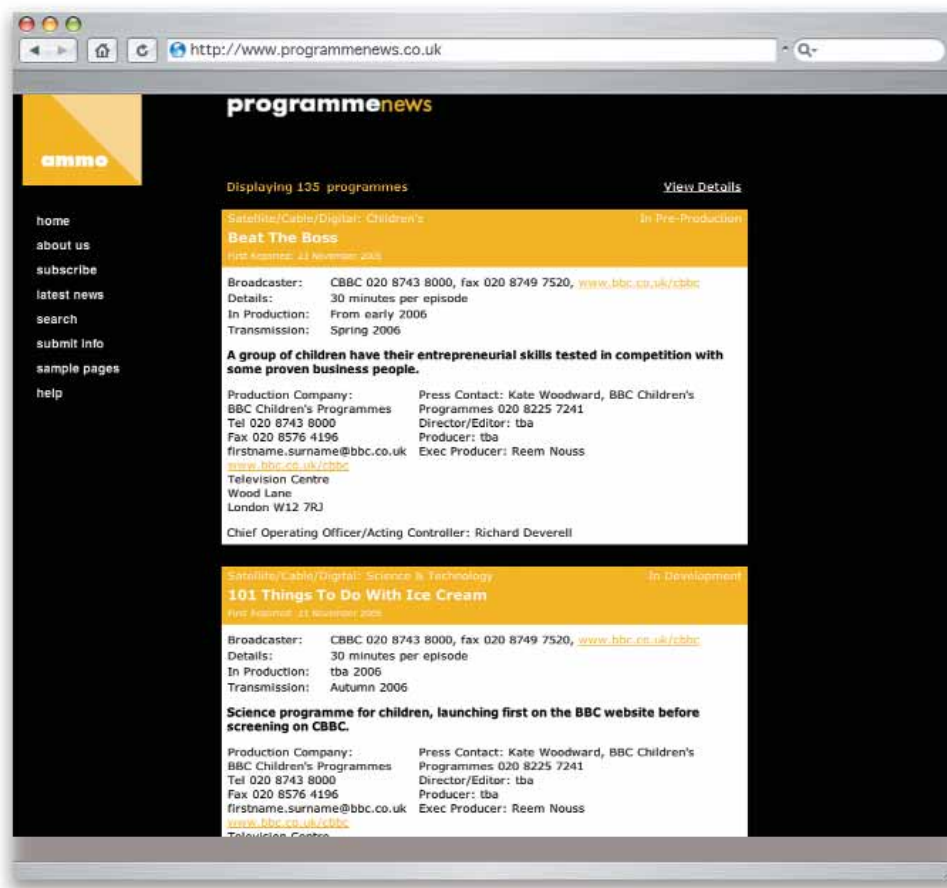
http://www.programmenews.co.uk

Q-

programmenews

ammo

home
about us
subscribe
latest news
search
submit info
sample pages
help

Displaying 135 programmes

View Details

Satellite/Cable/Digital: Children's

In Pre-Production

Beat The Boss

First Reported: 23 November 2005

Broadcaster: CBBC 020 8743 8000, fax 020 8749 7520, www.bbc.co.uk/cbbc
Details: 30 minutes per episode
In Production: From early 2006
Transmission: Spring 2006

A group of children have their entrepreneurial skills tested in competition with some proven business people.

Production Company:
BBC Children's Programmes
Tel 020 8743 8000
Fax 020 8576 4196
firstname.surname@bbc.co.uk
www.bbc.co.uk/cbbc
Television Centre
Wood Lane
London W12 7RJ

Press Contact: Kate Woodward, BBC Children's Programmes 020 8225 7241
Director/Editor: tba
Producer: tba
Exec Producer: Reem Nouss

Chief Operating Officer/Acting Controller: Richard Deverell

Satellite/Cable/Digital: Science & Technology

In Development

101 Things To Do With Ice Cream

First Reported: 21 November 2005

Broadcaster: CBBC 020 8743 8000, fax 020 8749 7520, www.bbc.co.uk/cbbc
Details: 30 minutes per episode
In Production: tba 2006
Transmission: Autumn 2006

Science programme for children, launching first on the BBC website before screening on CBBC.

Production Company:
BBC Children's Programmes
Tel 020 8743 8000
Fax 020 8576 4196
firstname.surname@bbc.co.uk
www.bbc.co.uk/cbbc
Television Centre

Press Contact: Kate Woodward, BBC Children's Programmes 020 8225 7241
Director/Editor: tba
Producer: tba
Exec Producer: Reem Nouss